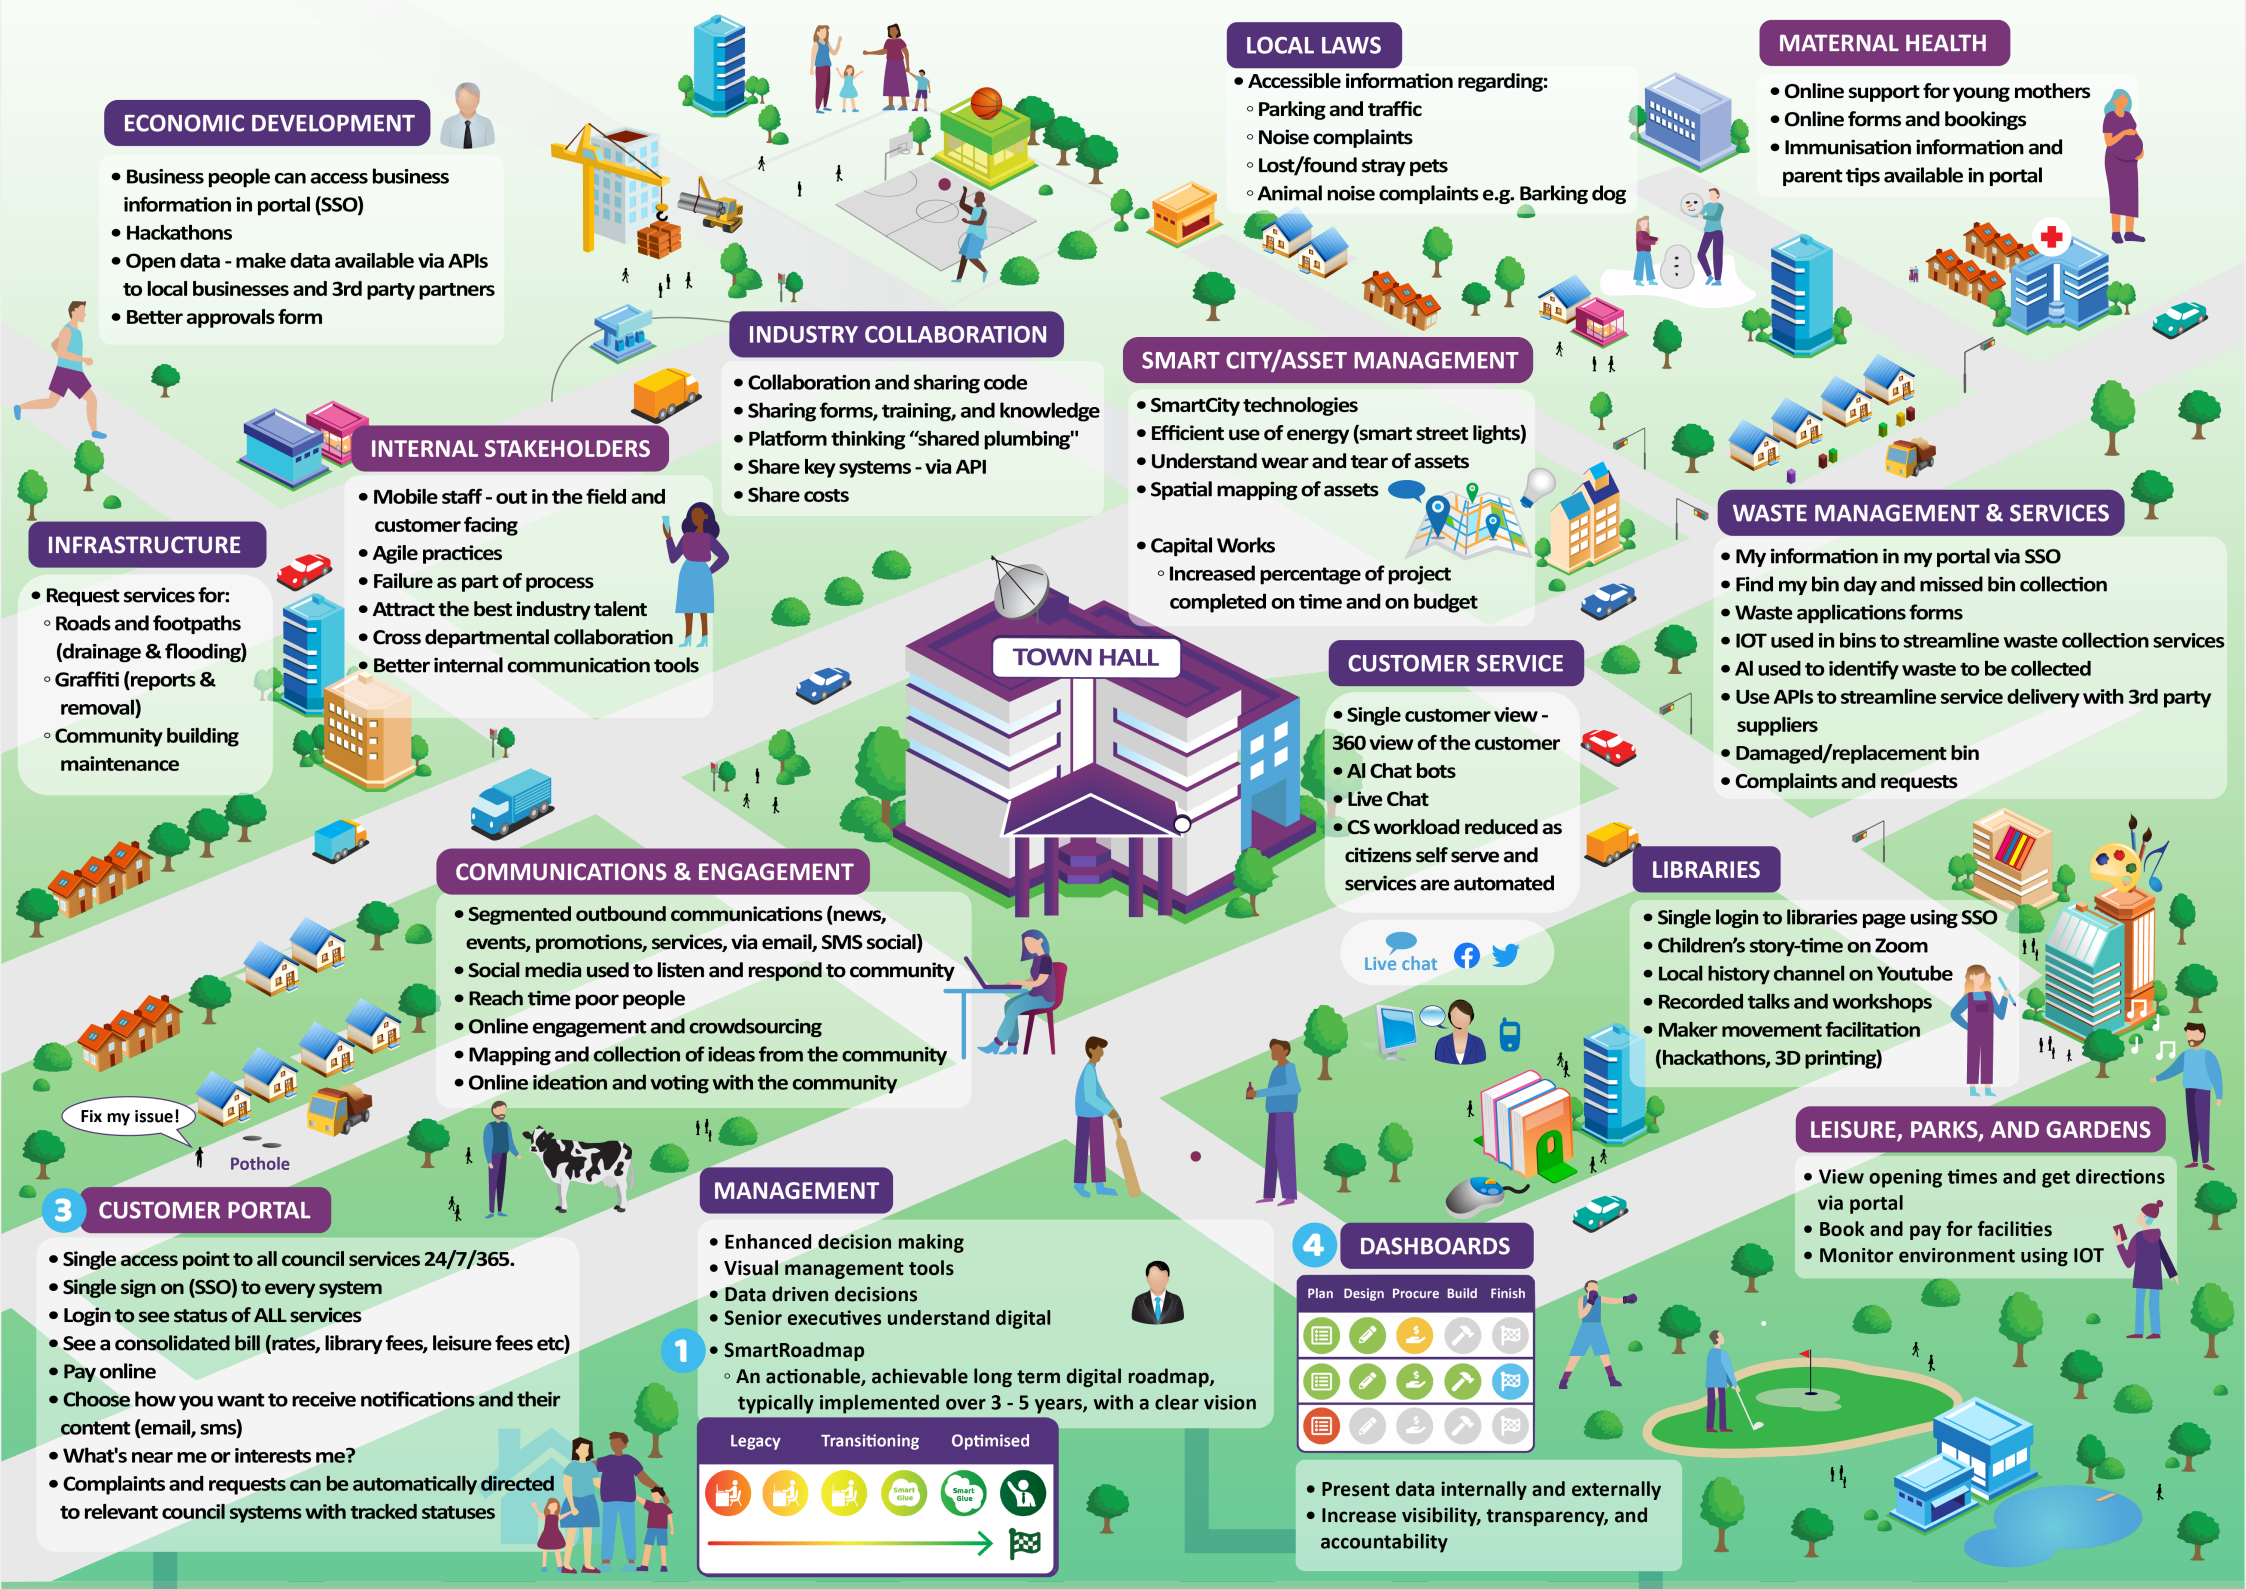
ECONOMIC DEVELOPMENT
• Business people can access business information in portal (SSO)
• Hackathons
• Open data - make data available via APIs to local businesses and 3rd party partners
• Better approvals form

LOCAL LAWS
• Accessible information regarding:
◦ Parking and traffic
◦ Noise complaints
◦ Lost/found stray pets
◦ Animal noise complaints e.g. Barking dog

MATERNAL HEALTH
• Online support for young mothers
• Online forms and bookings
• Immunisation information and parent tips available in portal

INDUSTRY COLLABORATION
• Collaboration and sharing code
• Sharing forms, training, and knowledge
• Platform thinking "shared plumbing"
• Share key systems - via API
• Share costs

SMART CITY/ASSET MANAGEMENT
• SmartCity technologies
• Efficient use of energy (smart street lights)
• Understand wear and tear of assets
• Spatial mapping of assets
• Capital Works
◦ Increased percentage of project completed on time and on budget

INTERNAL STAKEHOLDERS
• Mobile staff - out in the field and customer facing
• Agile practices
• Failure as part of process
• Attract the best industry talent
• Cross departmental collaboration
• Better internal communication tools

INFRASTRUCTURE
• Request services for:
◦ Roads and footpaths (drainage & flooding)
◦ Graffiti (reports & removal)
◦ Community building maintenance

WASTE MANAGEMENT & SERVICES
• My information in my portal via SSO
• Find my bin day and missed bin collection
• Waste applications forms
• IOT used in bins to streamline waste collection services
• AI used to identify waste to be collected
• Use APIs to streamline service delivery with 3rd party suppliers
• Damaged/replacement bin
• Complaints and requests

TOWN HALL

CUSTOMER SERVICE
• Single customer view - 360 view of the customer
• AI Chat bots
• Live Chat
• CS workload reduced as citizens self serve and services are automated

Live chat

LIBRARIES
• Single login to libraries page using SSO
• Children's story-time on Zoom
• Local history channel on Youtube
• Recorded talks and workshops
• Maker movement facilitation (hackathons, 3D printing)

COMMUNICATIONS & ENGAGEMENT
• Segmented outbound communications (news, events, promotions, services, via email, SMS social)
• Social media used to listen and respond to community
• Reach time poor people
• Online engagement and crowdsourcing
• Mapping and collection of ideas from the community
• Online ideation and voting with the community

Fix my issue!
Pothole

LEISURE, PARKS, AND GARDENS
• View opening times and get directions via portal
• Book and pay for facilities
• Monitor environment using IOT

3 CUSTOMER PORTAL
• Single access point to all council services 24/7/365.
• Single sign on (SSO) to every system
• Login to see status of ALL services
• See a consolidated bill (rates, library fees, leisure fees etc)
• Pay online
• Choose how you want to receive notifications and their content (email, sms)
• What's near me or interests me?
• Complaints and requests can be automatically directed to relevant council systems with tracked statuses

MANAGEMENT
• Enhanced decision making
• Visual management tools
• Data driven decisions
• Senior executives understand digital
1 • SmartRoadmap
◦ An actionable, achievable long term digital roadmap, typically implemented over 3 - 5 years, with a clear vision

Legacy Transitioning Optimised

4 DASHBOARDS
Plan Design Procure Build Finish
• Present data internally and externally
• Increase visibility, transparency, and accountability